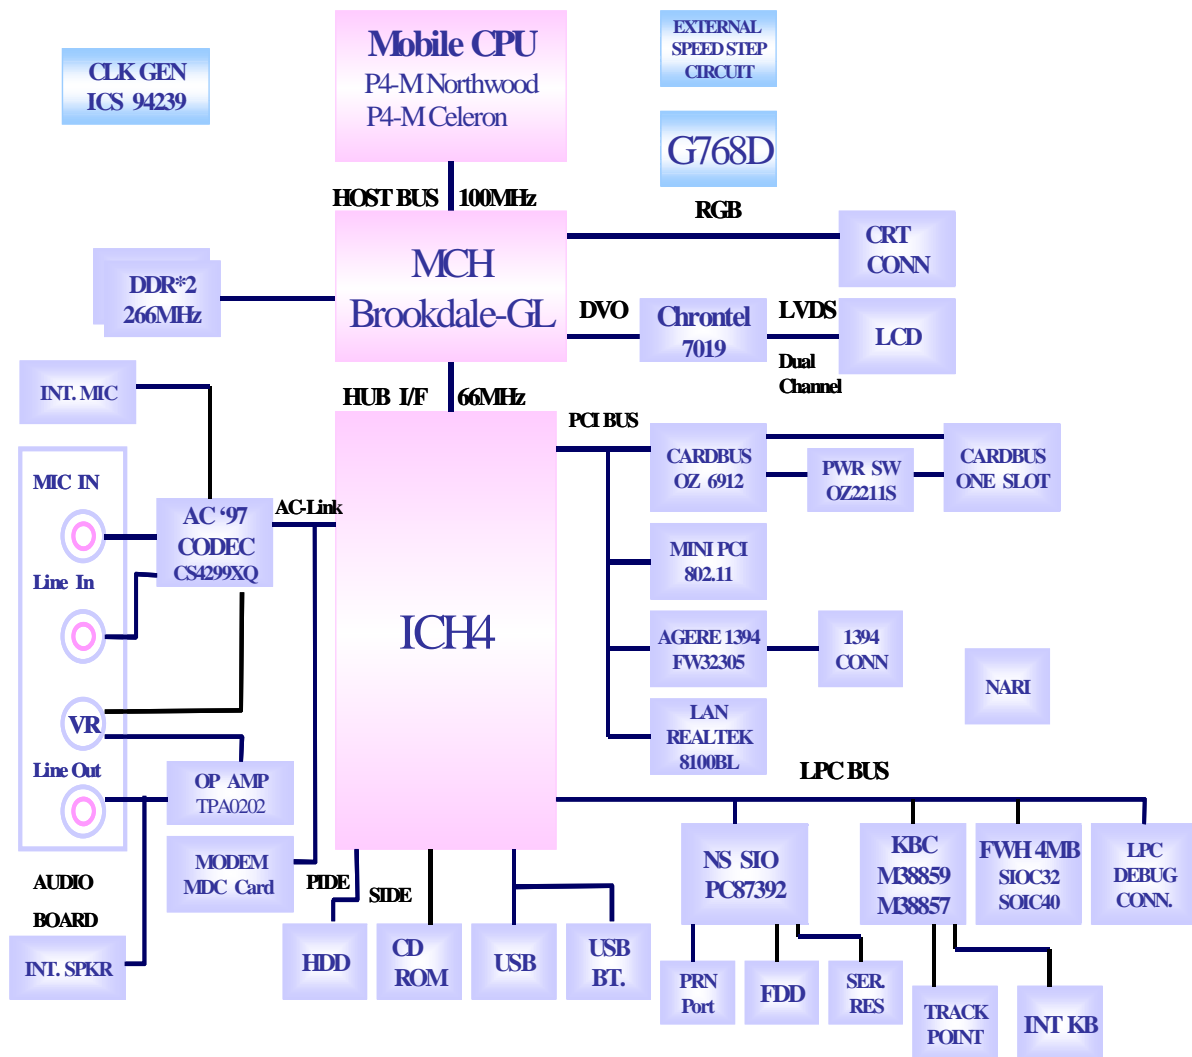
CLK GEN
ICS 94239

Mobile CPU
P4-M Northwood
P4-M Celeron

EXTERNAL
SPEED STEP
CIRCUIT

G768D

HOST BUS 100MHz

RGB

CRT
CONN

DDR*2
266MHz

MCH
Brookdale-GL

DVO

Chrontel
7019

LVDS

LCD

Dual
Channel

INT. MIC

HUB I/F 66MHz

PCI BUS

CARDBUS
OZ 6912

PWR SW
OZ2211S

CARDBUS
ONE SLOT

MIC IN

AC '97
CODEC
CS4299XQ

AC-Link

Line In

MINI PCI
802.11

ICH4

AGERE 1394
FW32305

1394
CONN

NARI

VR

LAN
REALTEK
8100BL

Line Out

OP AMP
TPA0202

LPC BUS

MODEM
MDC Card

PIDE

SIDE

NS SIO
PC87392

KBC
M38859
M38857

FWH 4MB
SIOC32
SOIC40

LPC
DEBUG
CONN.

AUDIO
BOARD

INT. SPKR

HDD

CD
ROM

USB

USB
BT.

PRN
Port

FDD

SER.
RES

TRACK
POINT

INT KB